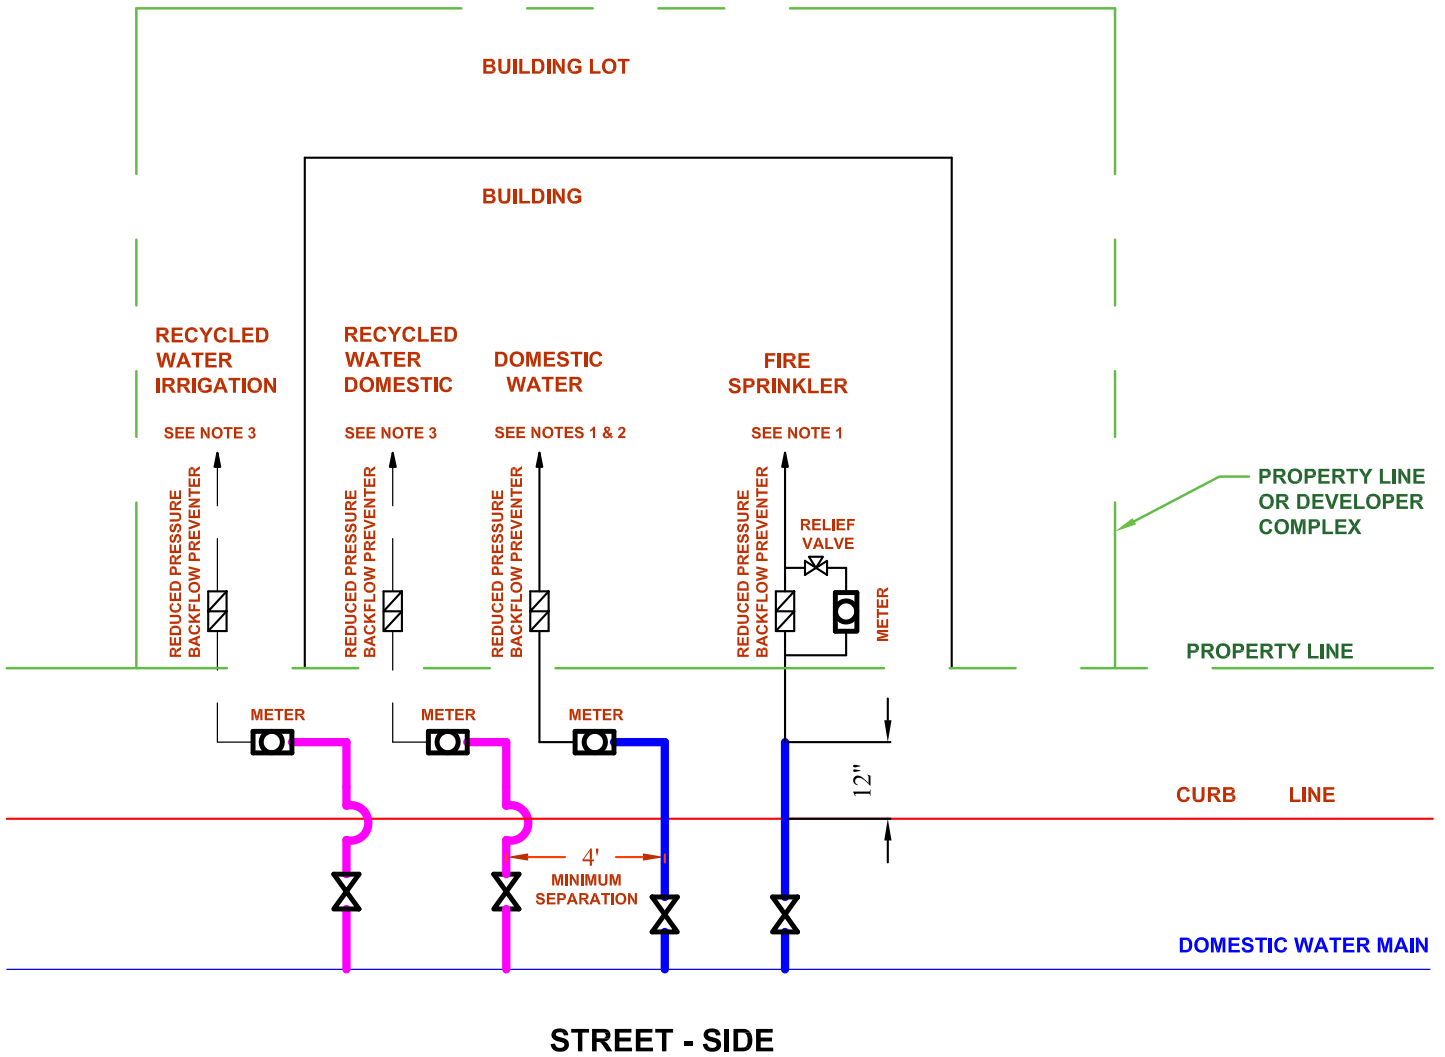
BUILDING LOT

BUILDING

RECYCLED WATER IRRIGATION

SEE NOTE 3

RECYCLED WATER DOMESTIC

SEE NOTE 3

DOMESTIC WATER

SEE NOTES 1 & 2

FIRE SPRINKLER

SEE NOTE 1

PROPERTY LINE OR DEVELOPER COMPLEX

REDUCED PRESSURE BACKFLOW PREVENTER

REDUCED PRESSURE BACKFLOW PREVENTER

REDUCED PRESSURE BACKFLOW PREVENTER

REDUCED PRESSURE BACKFLOW PREVENTER

RELIEF VALVE

METER

PROPERTY LINE

METER

METER

METER

12"

CURB LINE

4'

MINIMUM SEPARATION

DOMESTIC WATER MAIN

STREET - SIDE